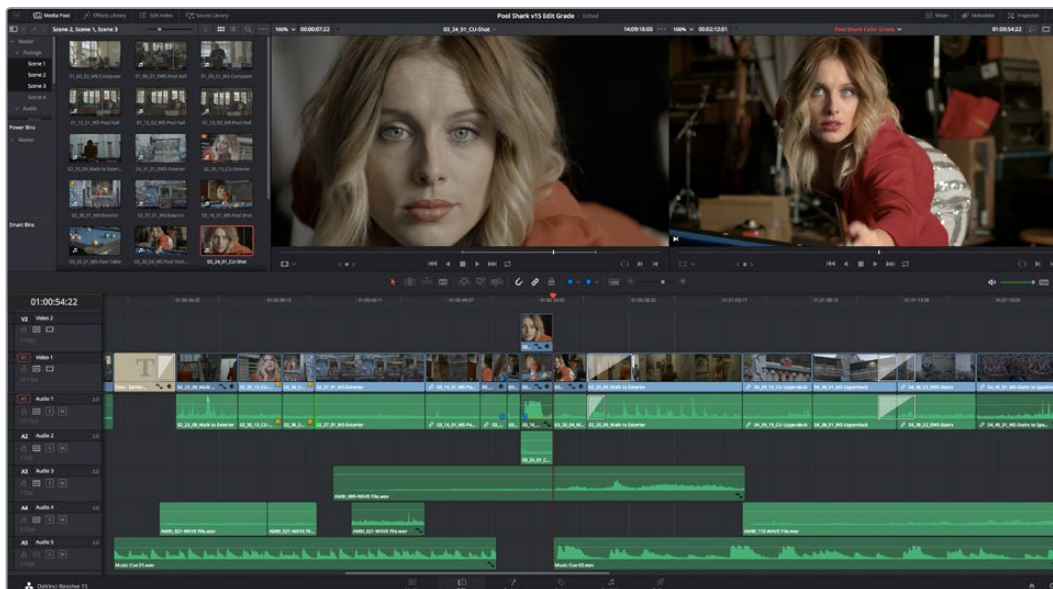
Media Pool · Effects Library · Edit Index · Sound Library · Pool Shark v15 Edit Grade · Edited · Mixer · Metadata · Inspector

Scene 2, Scene 1, Scene 3 · 100% · 00:00:07:22 · 03_24_01_CU-Shot · 14:09:16:05 · 100% · 00:02:12:01 · Pool Shark Color Grade · 01:00:54:22

Master · Footage · Scene 1 · Scene 2 · Scene 3 · Scene 4 · Audio · Power Bins · Master · Smart Bins

01_02_02_WS-Computer · 01_06_01_EWS-Pool Hall · 01_09_01_WS-Computer · 01_13_01_WS-Pool Hall · 01_12_02_WS-Pool Hall · 01_12_03_WS-Pool Hall · 02_25_09_Walk to Exteri... · 02_31_01_EWS-Exterior · 02_35_13_CU-Exterior · 02_36_01_WS-Exterior · 02_37_01_WS-Exterior · 03_16_01_WS-Pool Shot · 03_20_01_WS-Pool Table · 03_20_04_WS-Pool Shot... · 03_24_01_CU-Shot

01:00:54:22

V2 Video 2 · V1 Video 1 · A1 Audio 1 · A2 Audio 2 · A3 Audio 3 · A4 Audio 4 · A5 Audio 5

02_25_09_Walk to Exterior · 02_35_13_CU... · 02_37_01_WS-Exterior · 03_16_01_WS-Po... · 03_20_04_WS... · 02_20_09_Walk to Exterior · 04_09_15_CU-Upperdeck · 04_36_01_WS-Upperdeck · 04_38_03_EWS-Stairs · 04_45_01_WS-Stairs to Spa...

03_24_01_C...

AMB_BRS-WAVE File.wav · AMB_021-WAVE File.wav · AMB_021-WAVE File.wav · AMB_021-WAVE File.wav · AMB_115-WAVE File.wav · Music Cue 01.wav · Music Cue 03.wav

DaVinci Resolve 15